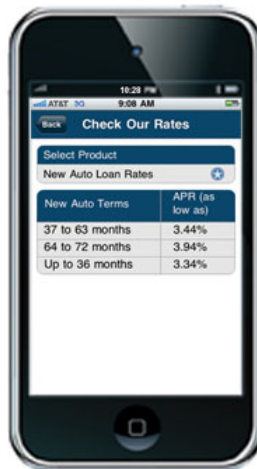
10:28 PM
AT&T 3G 9:08 AM
Back
Check Our Rates

Select Product
New Auto Loan Rates

| New Auto Terms | APR (as low as) |
|---|---|
| 37 to 63 months | 3.44% |
| 64 to 72 months | 3.94% |
| Up to 36 months | 3.34% |